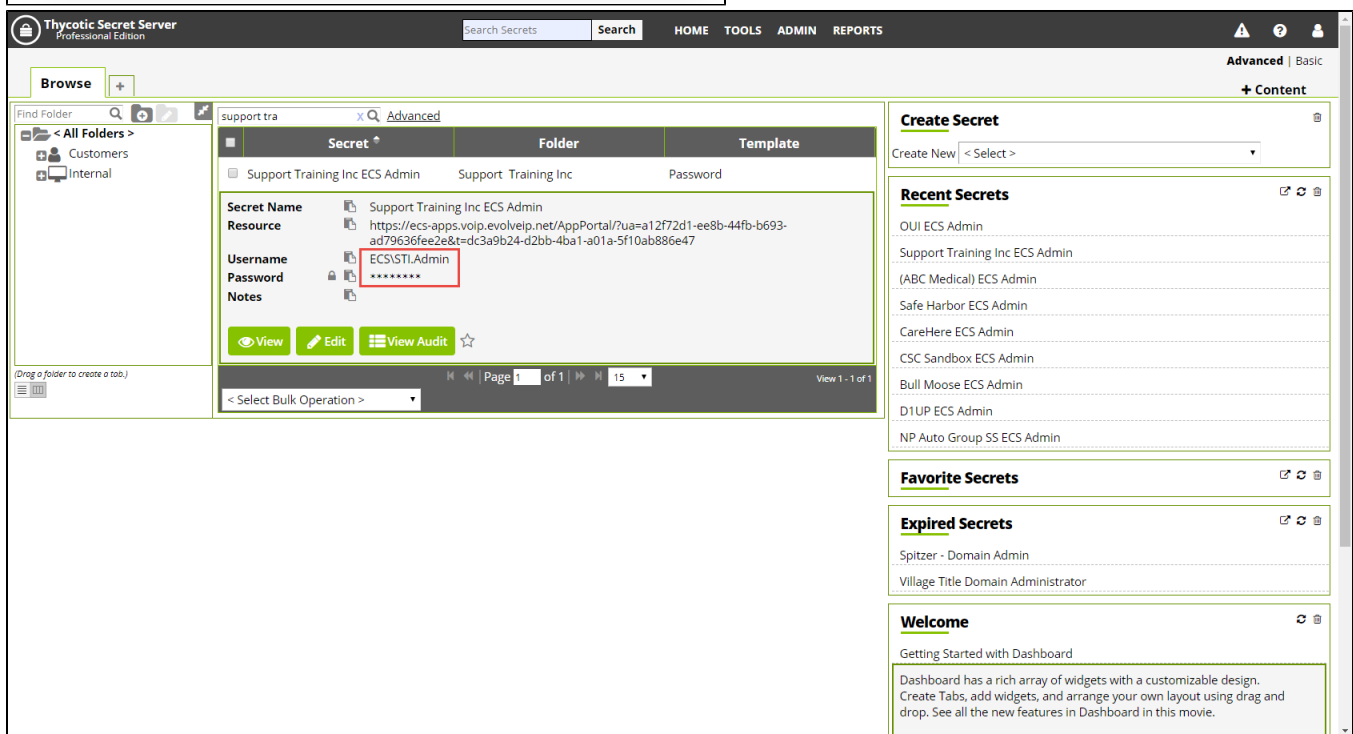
Thycotic Secret Server
Professional Edition

Search Secrets Search

HOME TOOLS ADMIN REPORTS

Advanced | Basic

Browse +

+ Content

Find Folder

< All Folders >
Customers
Internal

(Drag a folder to create a tab.)

support tra X Advanced

| Secret | Folder | Template |
|---|---|---|
| Support Training Inc ECS Admin | Support Training Inc | Password |

Secret Name Support Training Inc ECS Admin
Resource https://ecs-apps.voip.evolveip.net/AppPortal/?ua=a12f72d1-ee8b-44fb-b693-ad79636fee2e&t=dc3a9b24-d2bb-4ba1-a01a-5f10ab886e47
Username ECS\STI.Admin
Password ********
Notes

View Edit View Audit

Page 1 of 1 15 View 1 - 1 of 1

< Select Bulk Operation >

Create Secret
Create New < Select >

Recent Secrets
OUI ECS Admin
Support Training Inc ECS Admin
(ABC Medical) ECS Admin
Safe Harbor ECS Admin
CareHere ECS Admin
CSC Sandbox ECS Admin
Bull Moose ECS Admin
D1UP ECS Admin
NP Auto Group SS ECS Admin

Favorite Secrets

Expired Secrets
Spitzer - Domain Admin
Village Title Domain Administrator

Welcome
Getting Started with Dashboard
Dashboard has a rich array of widgets with a customizable design. Create Tabs, add widgets, and arrange your own layout using drag and drop. See all the new features in Dashboard in this movie.